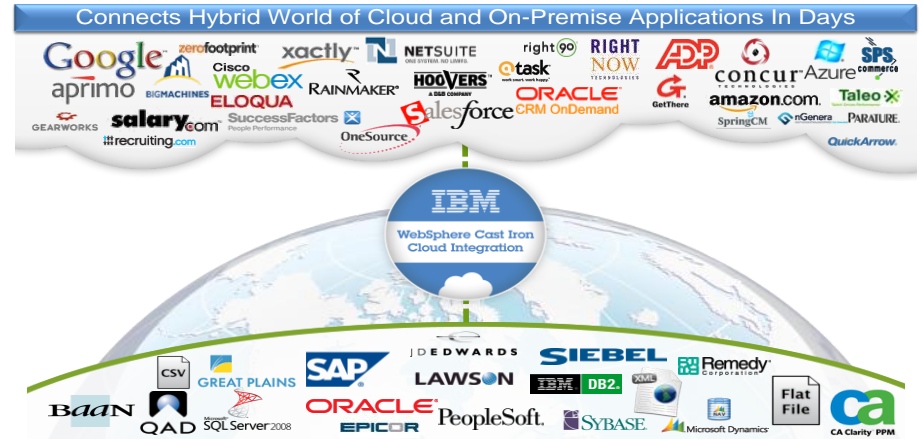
Connects Hybrid World of Cloud and On-Premise Applications In Days

Google
zerofootprint
xactly
NETSUITE
ONE SYSTEM. NO LIMITS.
right 90
RIGHT NOW TECHNOLOGIES
ADP
concur TECHNOLOGIES
Azure
SPS commerce
aprimo
BIGMACHINES
Cisco webex
ELOQUA
RAINMAKER
HOOVERS
A D&B COMPANY
@task
ORACLE CRM OnDemand
GetThere
amazon.com
Taleo
GEARWORKS
salary.com
SuccessFactors
People Performance
salesforce
SpringCM
nGenera
PARATURE
recruiting.com
OneSource
QuickArrow

IBM
WebSphere Cast Iron Cloud Integration

CSV
GREAT PLAINS
SAP
JDEDWARDS
SIEBEL
Remedy Corporation
LAWSON
IBM DB2
XML
Flat File
BAAN
QAD
Microsoft SQL Server 2008
ORACLE
EPICOR
PeopleSoft
SYBASE
Microsoft Dynamics
CA Clarity PPM